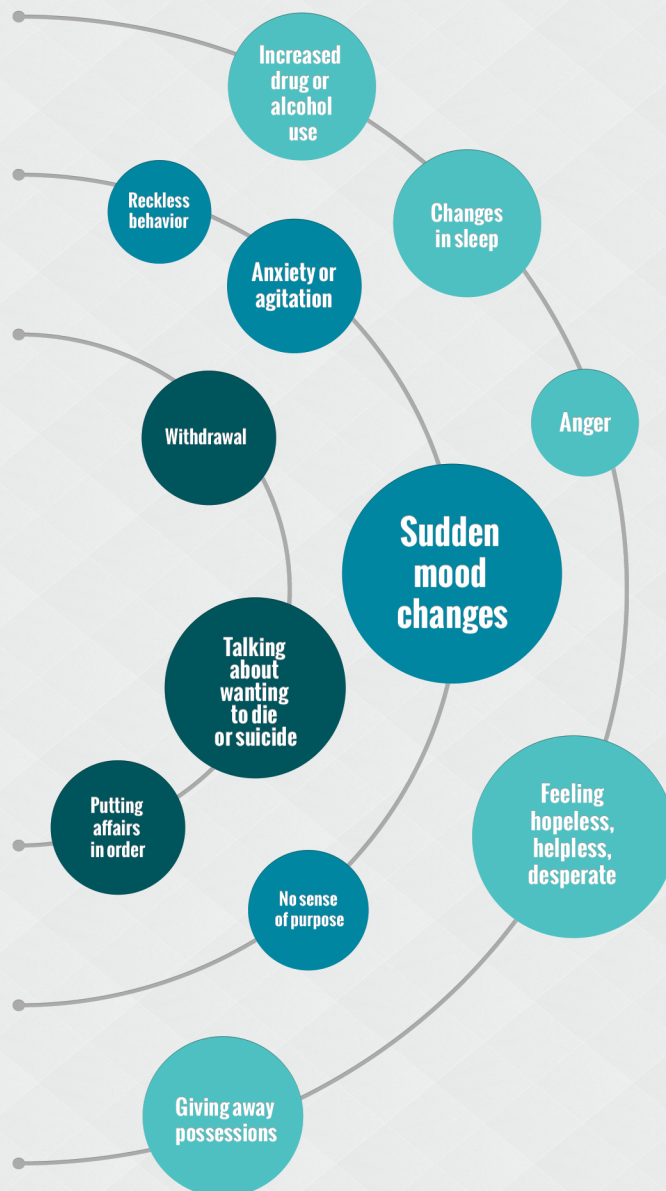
Increased drug or alcohol use

Reckless behavior

Changes in sleep

Anxiety or agitation

Anger

Withdrawal

Sudden mood changes

Talking about wanting to die or suicide

Feeling hopeless, helpless, desperate

Putting affairs in order

No sense of purpose

Giving away possessions